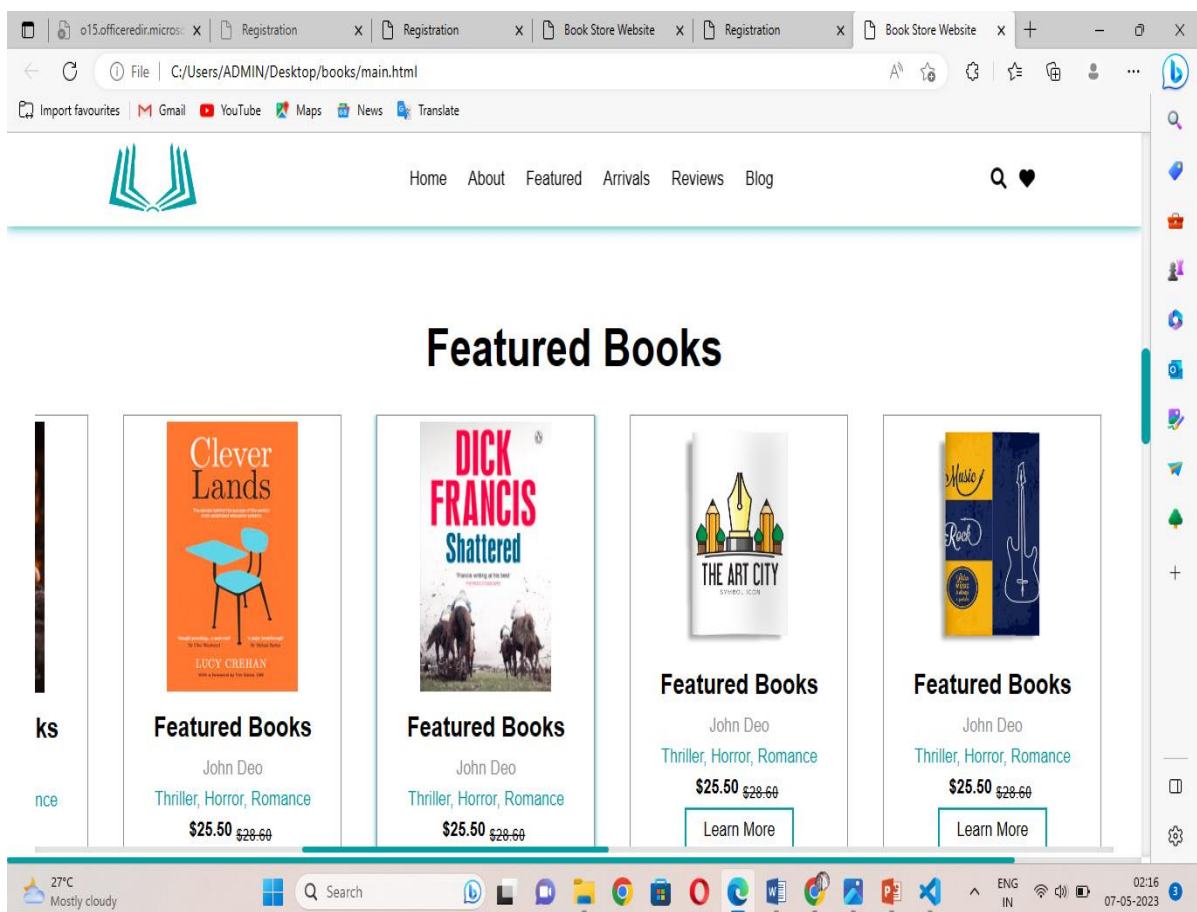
o15.officeredir.micros × | Registration × | Registration × | Book Store Website × | Registration × | Book Store Website × | +

File | C:/Users/ADMIN/Desktop/books/main.html

Import favourites | Gmail | YouTube | Maps | News | Translate

Home About Featured Arrivals Reviews Blog

Featured Books

ks

nce

Clever Lands

LUCY CREHAN

Featured Books

John Deo

Thriller, Horror, Romance

$25.50 $28.60

DICK FRANCIS Shattered

Featured Books

John Deo

Thriller, Horror, Romance

$25.50 $28.60

THE ART CITY

SYMBOL ICON

Featured Books

John Deo

Thriller, Horror, Romance

$25.50 $28.60

Learn More

Music Rock

Featured Books

John Deo

Thriller, Horror, Romance

$25.50 $28.60

Learn More

27°C Mostly cloudy

Search

ENG IN

02:16 07-05-2023